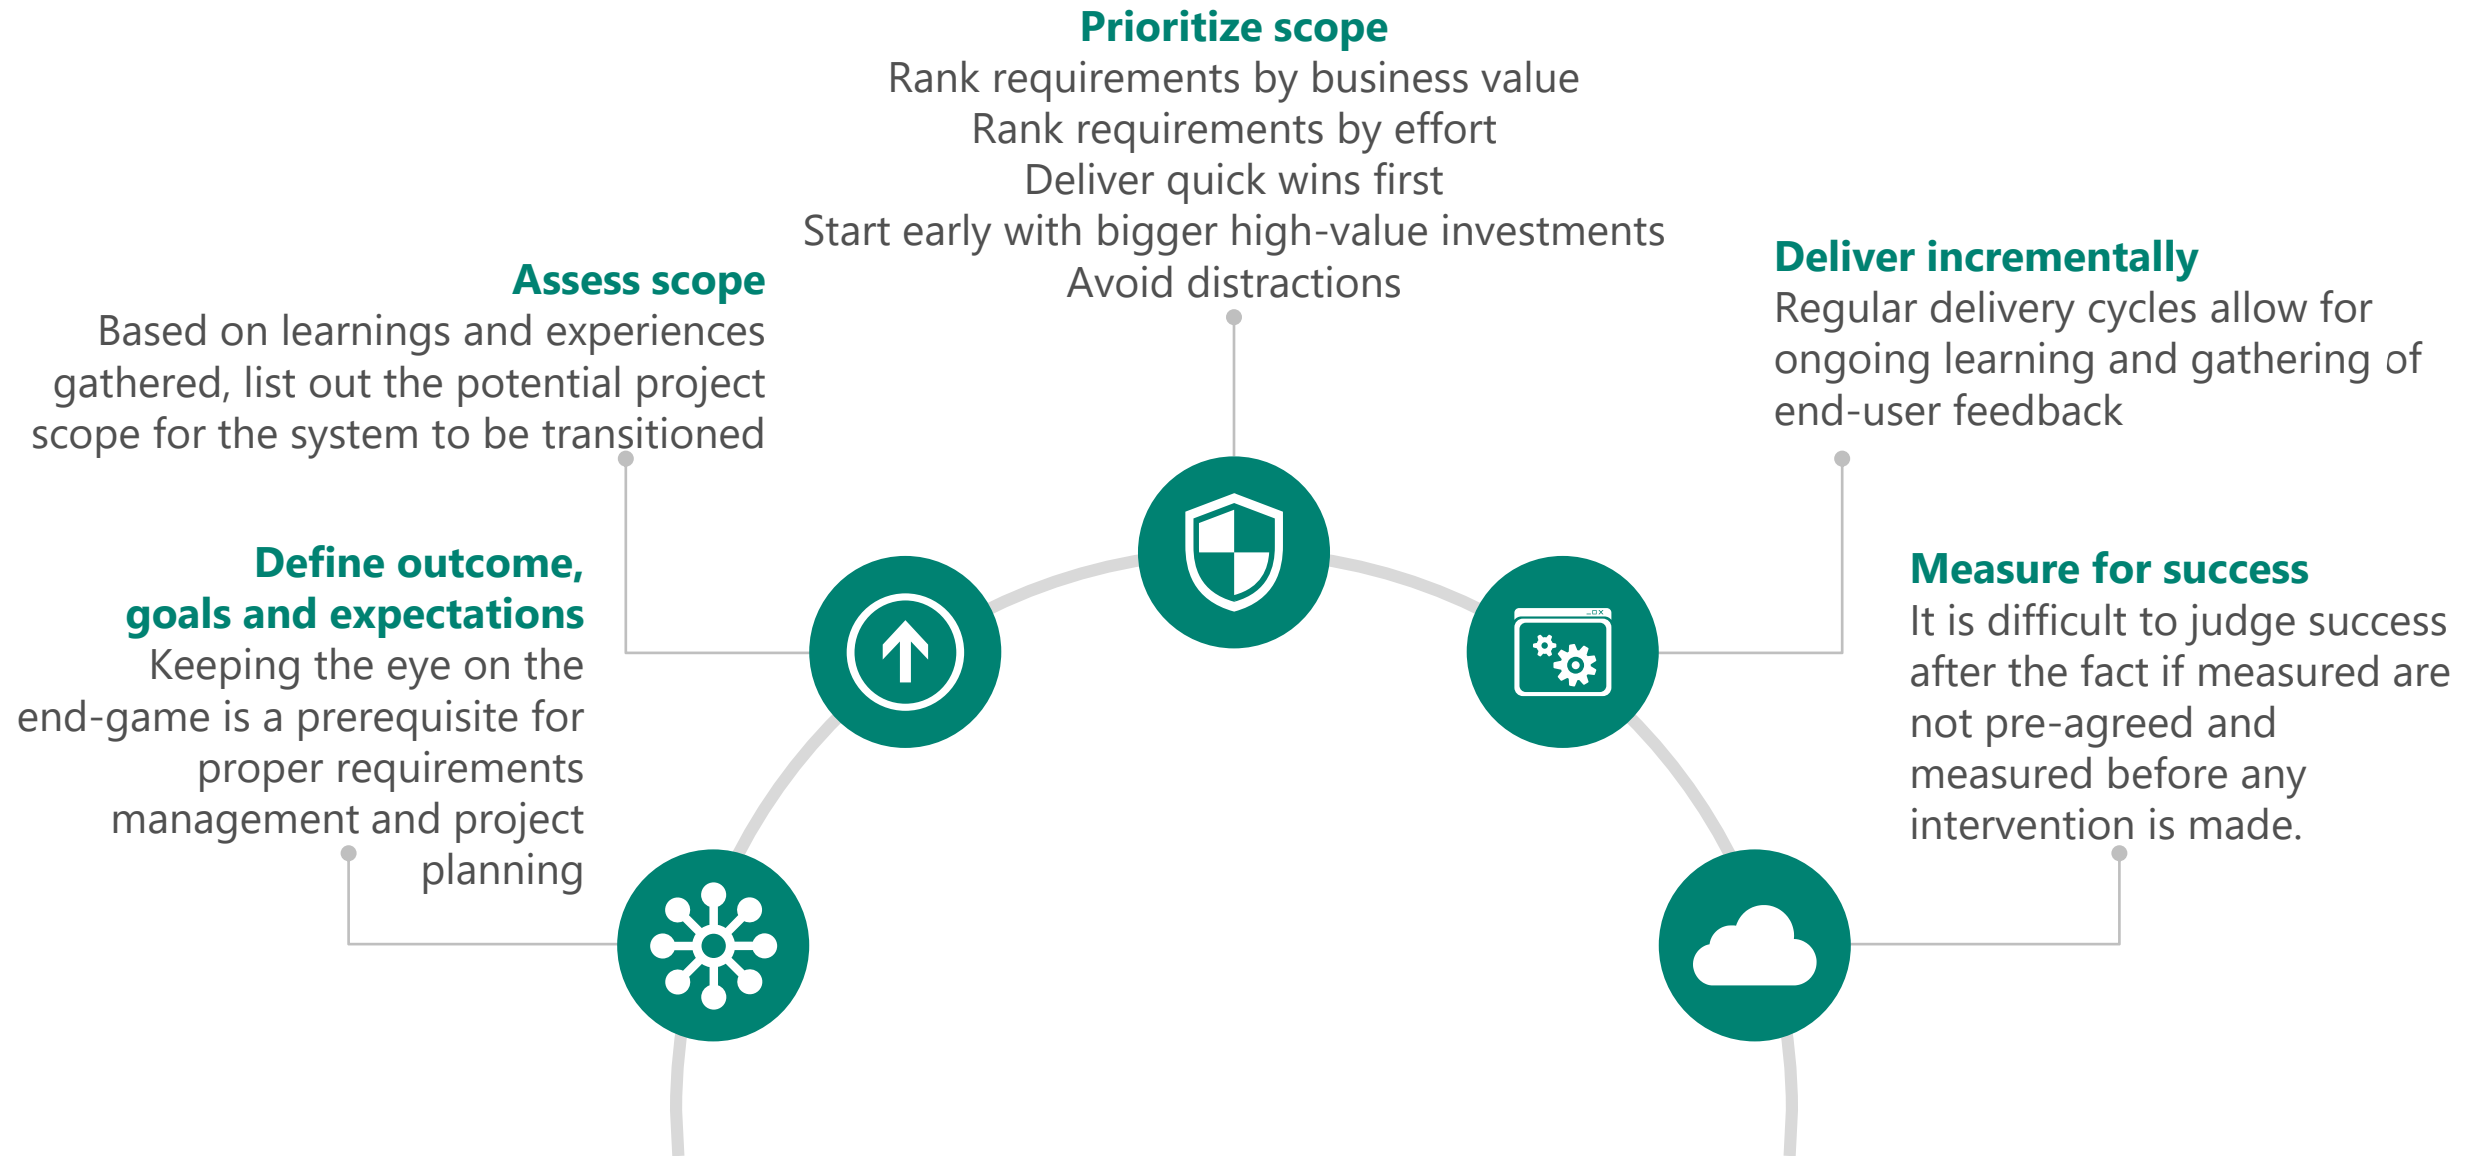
Prioritize scope
Rank requirements by business value
Rank requirements by effort
Deliver quick wins first
Start early with bigger high-value investments
Avoid distractions

Assess scope
Based on learnings and experiences gathered, list out the potential project scope for the system to be transitioned

Deliver incrementally
Regular delivery cycles allow for ongoing learning and gathering of end-user feedback

Define outcome, goals and expectations
Keeping the eye on the end-game is a prerequisite for proper requirements management and project planning

Measure for success
It is difficult to judge success after the fact if measured are not pre-agreed and measured before any intervention is made.